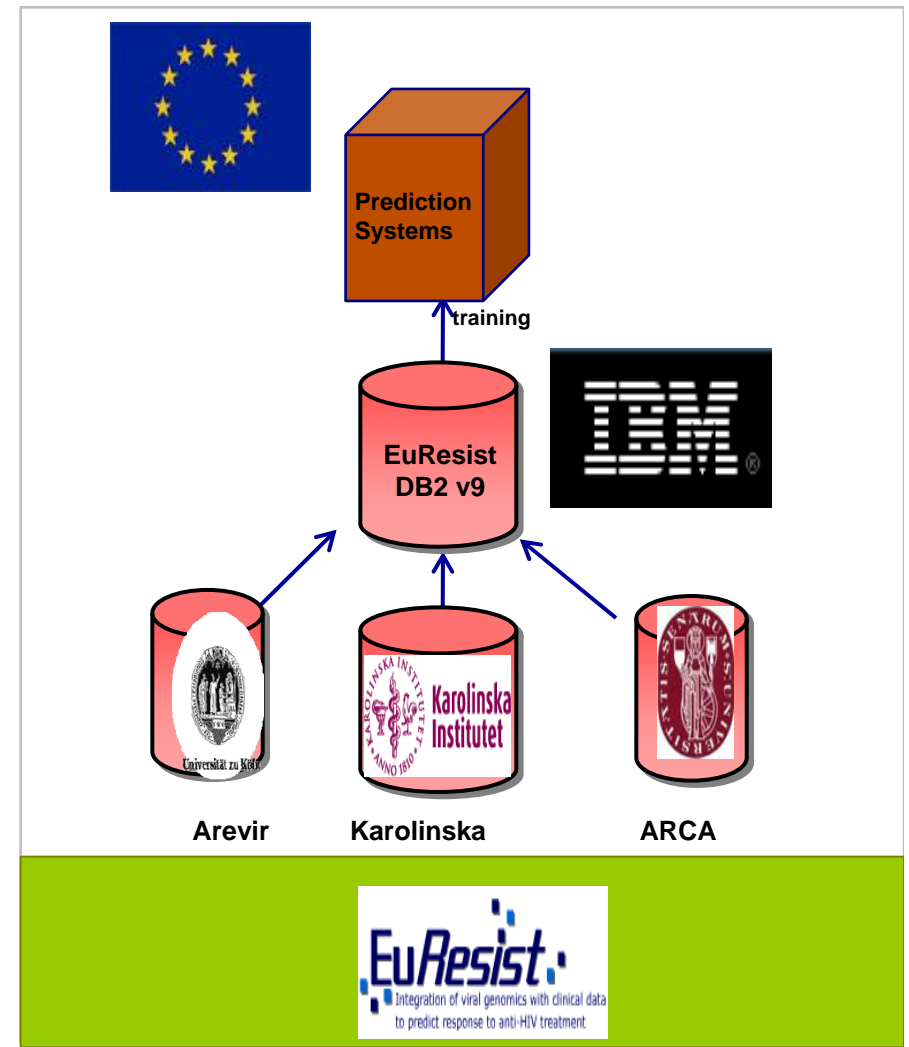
Prediction Systems

training

EuResist DB2 v9

IBM®

Universität zu Köln

KAROLINSKA INSTITUTET ANNO 1810 Karolinska Institutet

SENARUM UNIVERSITAS

Arevir

Karolinska

ARCA

EuResist

Integration of viral genomics with clinical data to predict response to anti-HIV treatment